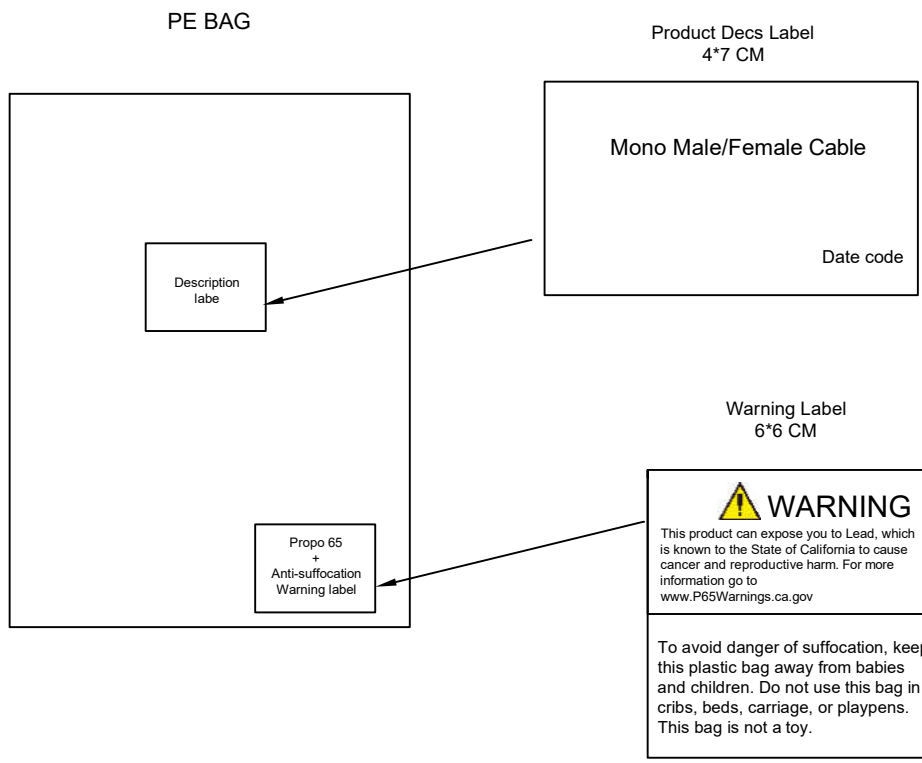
PE BAG

Product Decs Label
4*7 CM

Mono Male/Female Cable

Date code

Description labe

Warning Label
6*6 CM

WARNING

This product can expose you to Lead, which is known to the State of California to cause cancer and reproductive harm. For more information go to www.P65Warnings.ca.gov

To avoid danger of suffocation, keep this plastic bag away from babies and children. Do not use this bag in cribs, beds, carriage, or playpens. This bag is not a toy.

Propo 65
+
Anti-suffocation
Warning label